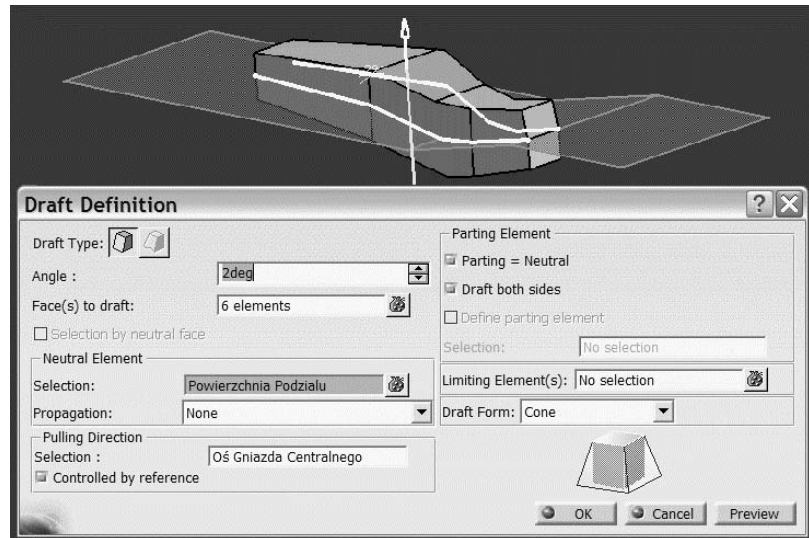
Draft Definition

Draft Type:

Angle : 2deg

Face(s) to draft: 6 elements

Selection by neutral face

Neutral Element

Selection: Powierzchnia Podzialu

Propagation: None

Pulling Direction

Selection : Oś Gniazda Centralnego

Controlled by reference

Parting Element

Parting = Neutral

Draft both sides

Define parting element

Selection: No selection

Limiting Element(s): No selection

Draft Form: Cone

OK Cancel Preview